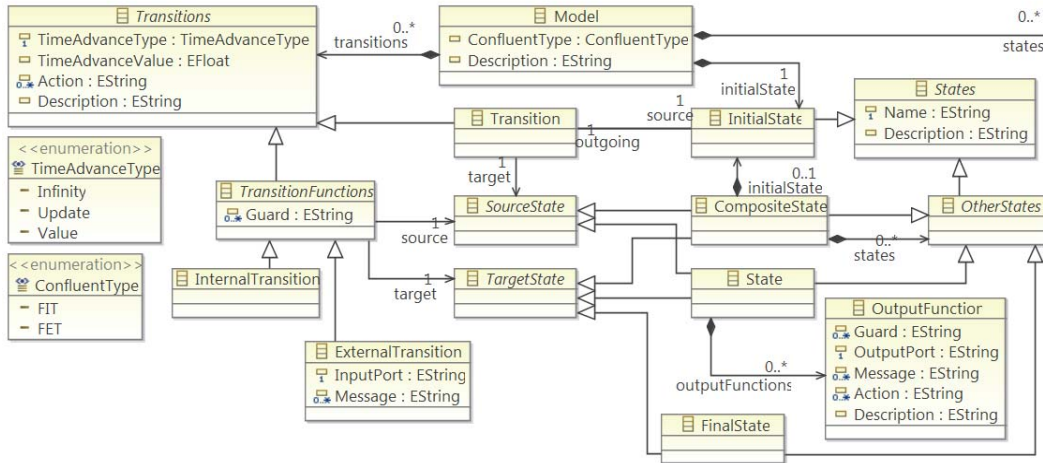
Transitions
TimeAdvanceType : TimeAdvanceType
TimeAdvanceValue : EFloat
Action : EString
Description : EString

0..*
transitions

Model
ConfluentType : ConfluentType
Description : EString

0..*
states

1
initialState

States
Name : EString
Description : EString

<<enumeration>>
TimeAdvanceType
Infinity
Update
Value

Transition

1
source

1
outgoing

InitialState

1
target

0..1
initialState

TransitionFunctions
Guard : EString

1
source

SourceState

CompositeState

OtherStates

0..*
states

<<enumeration>>
ConfluentType
FIT
FET

InternalTransition

1
target

TargetState

State

OutputFunctior
Guard : EString
OutputPort : EString
Message : EString
Action : EString
Description : EString

ExternalTransition
InputPort : EString
Message : EString

0..*
outputFunctions

FinalState